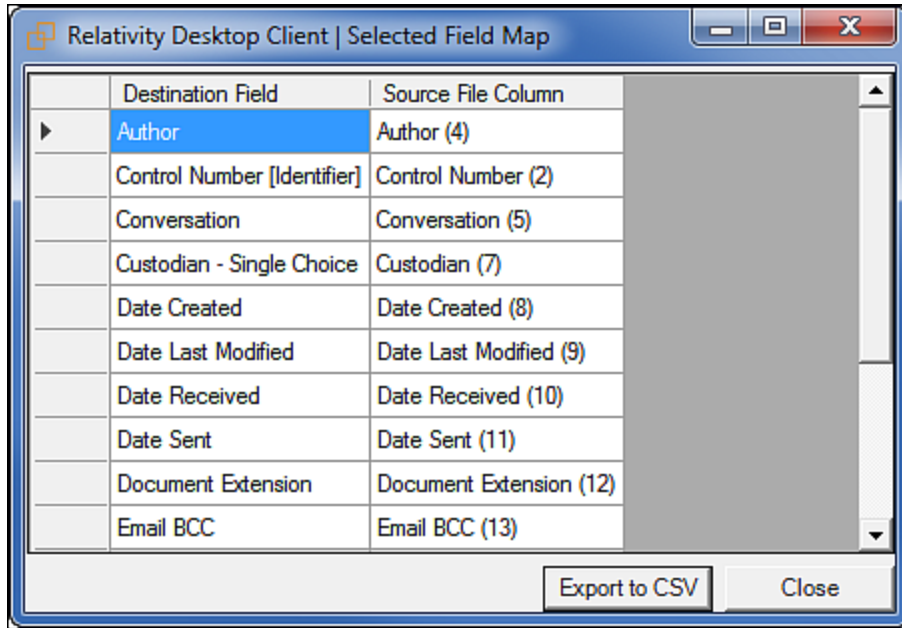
Relativity Desktop Client | Selected Field Map

| Destination Field | Source File Column |
|---|---|
| Author | Author (4) |
| Control Number [Identifier] | Control Number (2) |
| Conversation | Conversation (5) |
| Custodian - Single Choice | Custodian (7) |
| Date Created | Date Created (8) |
| Date Last Modified | Date Last Modified (9) |
| Date Received | Date Received (10) |
| Date Sent | Date Sent (11) |
| Document Extension | Document Extension (12) |
| Email BCC | Email BCC (13) |

Export to CSV
Close